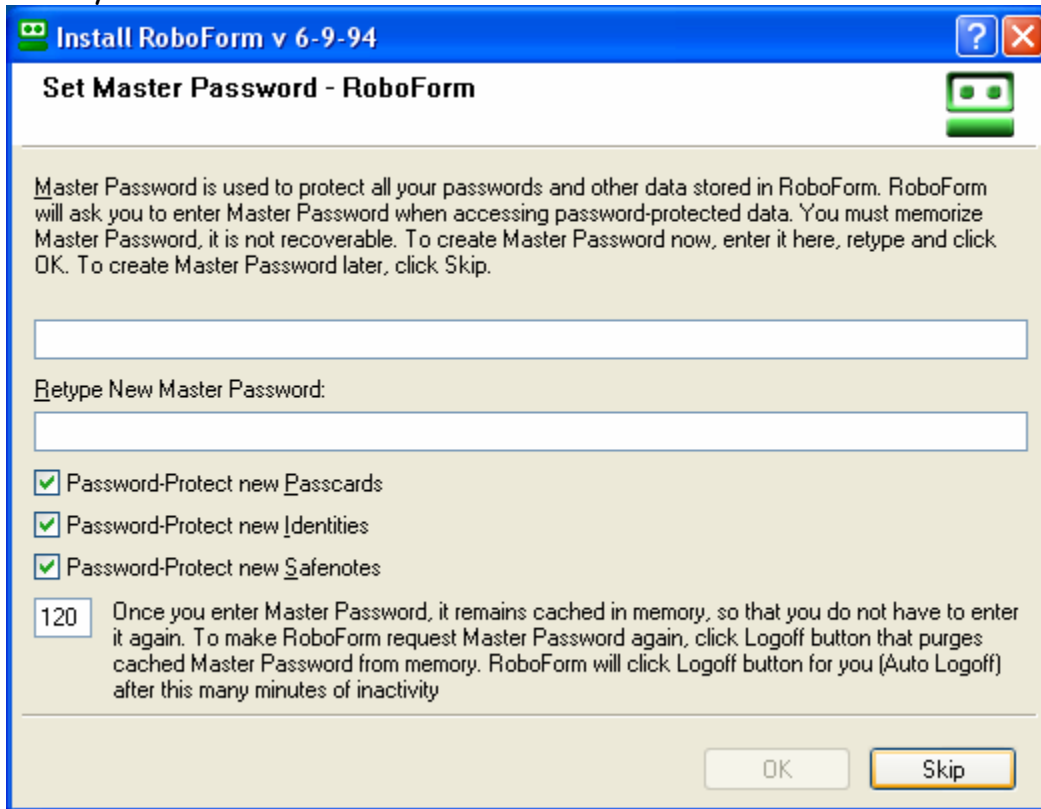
Install RoboForm v 6-9-94

Set Master Password - RoboForm

Master Password is used to protect all your passwords and other data stored in RoboForm. RoboForm will ask you to enter Master Password when accessing password-protected data. You must memorize Master Password, it is not recoverable. To create Master Password now, enter it here, retype and click OK. To create Master Password later, click Skip.

Retype New Master Password:

Password-Protect new Passcards

Password-Protect new Identities

Password-Protect new Safenotes

120 Once you enter Master Password, it remains cached in memory, so that you do not have to enter it again. To make RoboForm request Master Password again, click Logoff button that purges cached Master Password from memory. RoboForm will click Logoff button for you (Auto Logoff) after this many minutes of inactivity

OK Skip